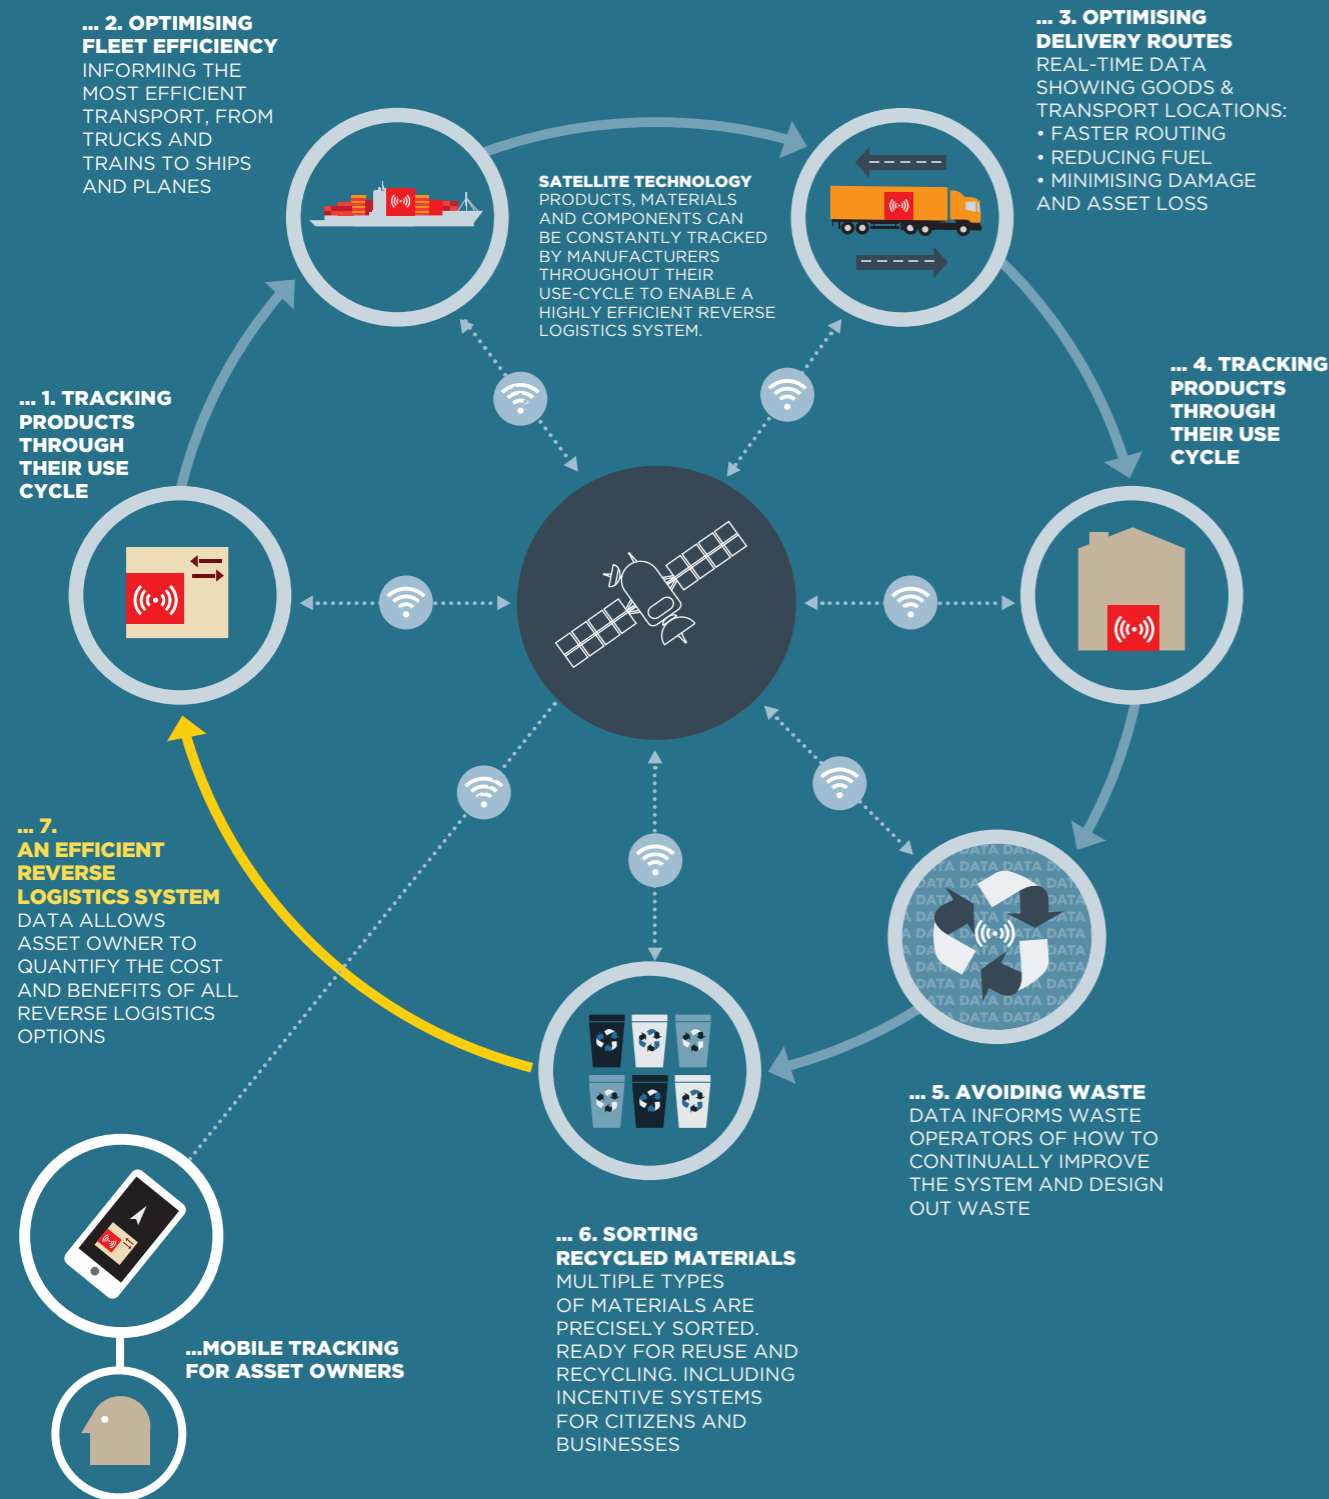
... 2. OPTIMISING FLEET EFFICIENCY
INFORMING THE MOST EFFICIENT TRANSPORT, FROM TRUCKS AND TRAINS TO SHIPS AND PLANES

... 3. OPTIMISING DELIVERY ROUTES
REAL-TIME DATA SHOWING GOODS & TRANSPORT LOCATIONS:
• FASTER ROUTING
• REDUCING FUEL
• MINIMISING DAMAGE AND ASSET LOSS

SATELLITE TECHNOLOGY
PRODUCTS, MATERIALS AND COMPONENTS CAN BE CONSTANTLY TRACKED BY MANUFACTURERS THROUGHOUT THEIR USE-CYCLE TO ENABLE A HIGHLY EFFICIENT REVERSE LOGISTICS SYSTEM.

... 1. TRACKING PRODUCTS THROUGH THEIR USE CYCLE

... 4. TRACKING PRODUCTS THROUGH THEIR USE CYCLE

... 7.
AN EFFICIENT REVERSE LOGISTICS SYSTEM
DATA ALLOWS ASSET OWNER TO QUANTIFY THE COST AND BENEFITS OF ALL REVERSE LOGISTICS OPTIONS

DATA DATA DATA DATA DATA DATA DATA DATA DATA DATA DATA DATA DATA DATA DATA DATA DATA DATA DATA DATA DATA DATA DATA DATA DATA DATA DATA

... 5. AVOIDING WASTE
DATA INFORMS WASTE OPERATORS OF HOW TO CONTINUALLY IMPROVE THE SYSTEM AND DESIGN OUT WASTE

... 6. SORTING RECYCLED MATERIALS
MULTIPLE TYPES OF MATERIALS ARE PRECISELY SORTED. READY FOR REUSE AND RECYCLING. INCLUDING INCENTIVE SYSTEMS FOR CITIZENS AND BUSINESSES

...MOBILE TRACKING FOR ASSET OWNERS